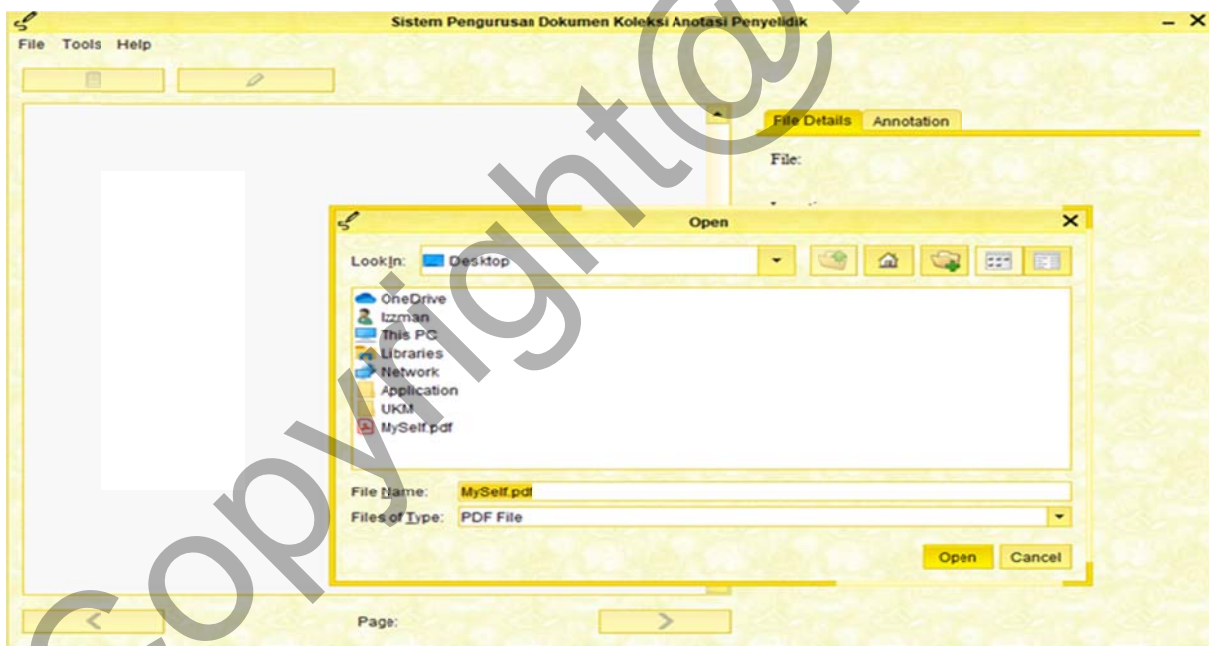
Sistem Pengurusan Dokumen Koleksi Anotasi Penyelidik
File Tools Help

File Details Annotation
File:

Open
Look In: Desktop
OneDrive
Izzman
This PC
Libraries
Network
Application
UKM
MySelf.pdf

File Name: MySelf.pdf
Files of Type: PDF File
Open Cancel

<
Page:
>

Copyright@